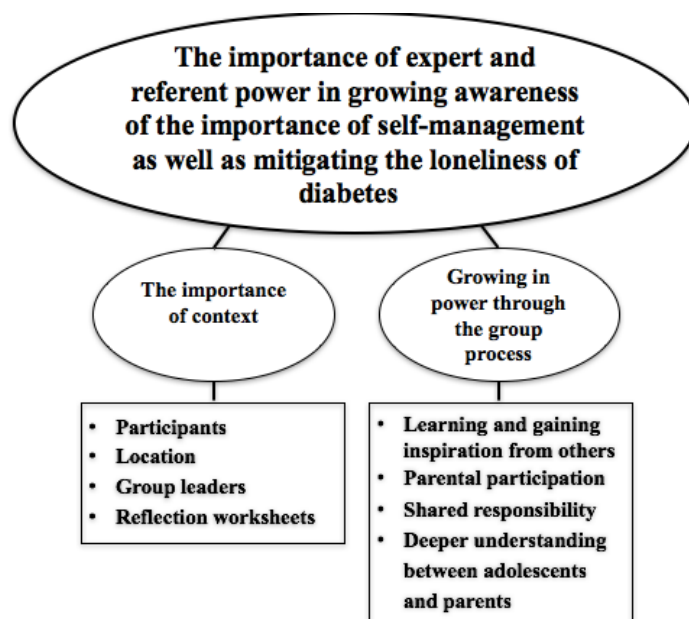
The importance of expert and referent power in growing awareness of the importance of self-management as well as mitigating the loneliness of diabetes

The importance of context

Growing in power through the group process

- Participants
- Location
- Group leaders
- Reflection worksheets

- Learning and gaining inspiration from others
- Parental participation
- Shared responsibility
- Deeper understanding between adolescents and parents